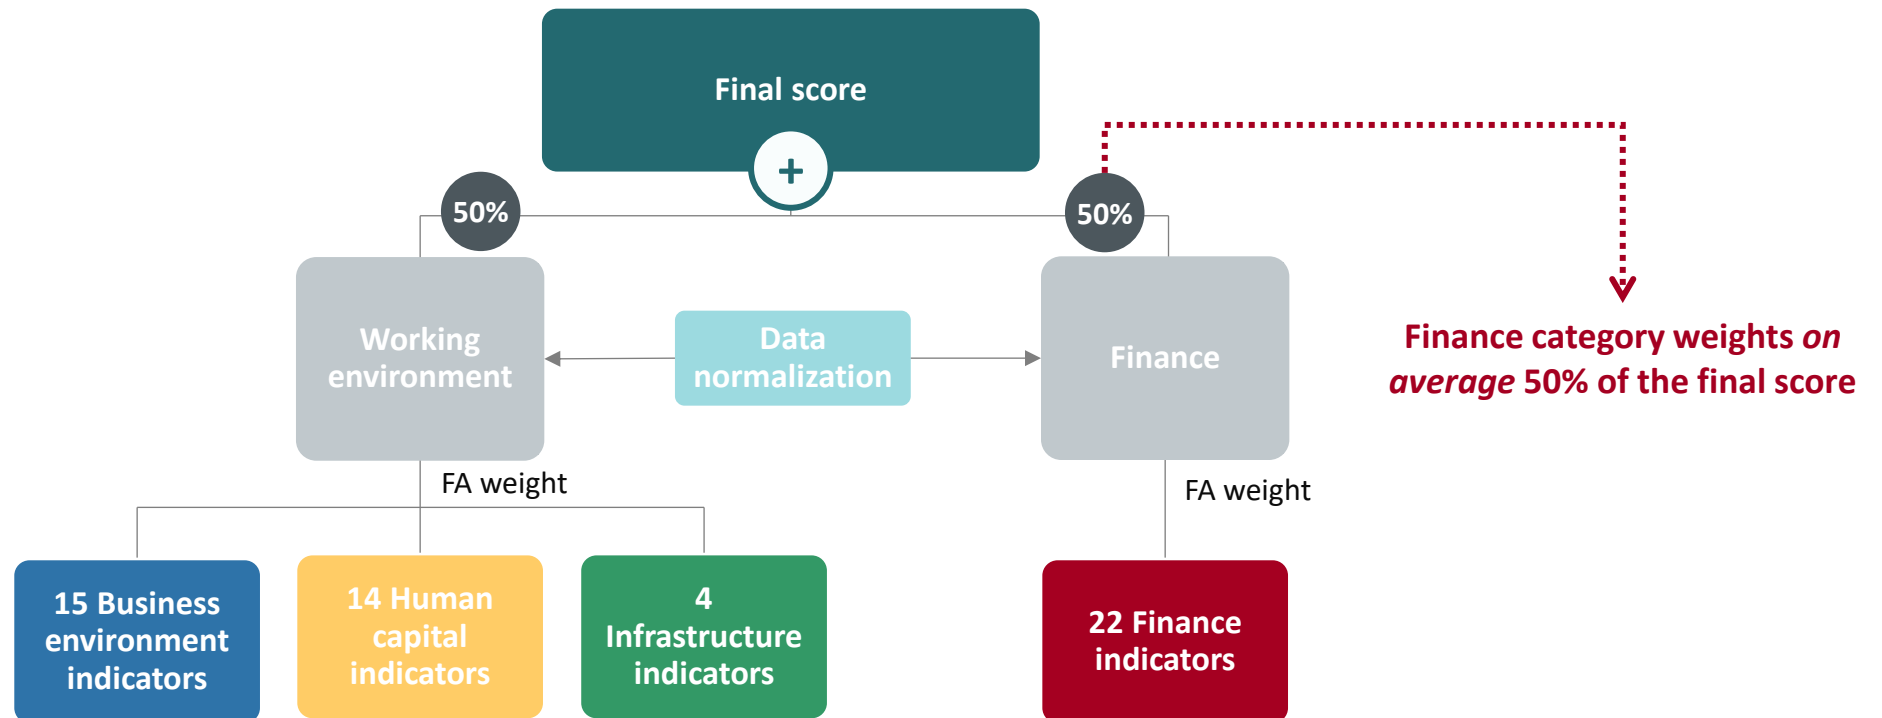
Final score

+

50%

50%

Working environment

Data normalization

Finance

Finance category weights *on average* 50% of the final score

FA weight

FA weight

15 Business environment indicators

14 Human capital indicators

4 Infrastructure indicators

22 Finance indicators